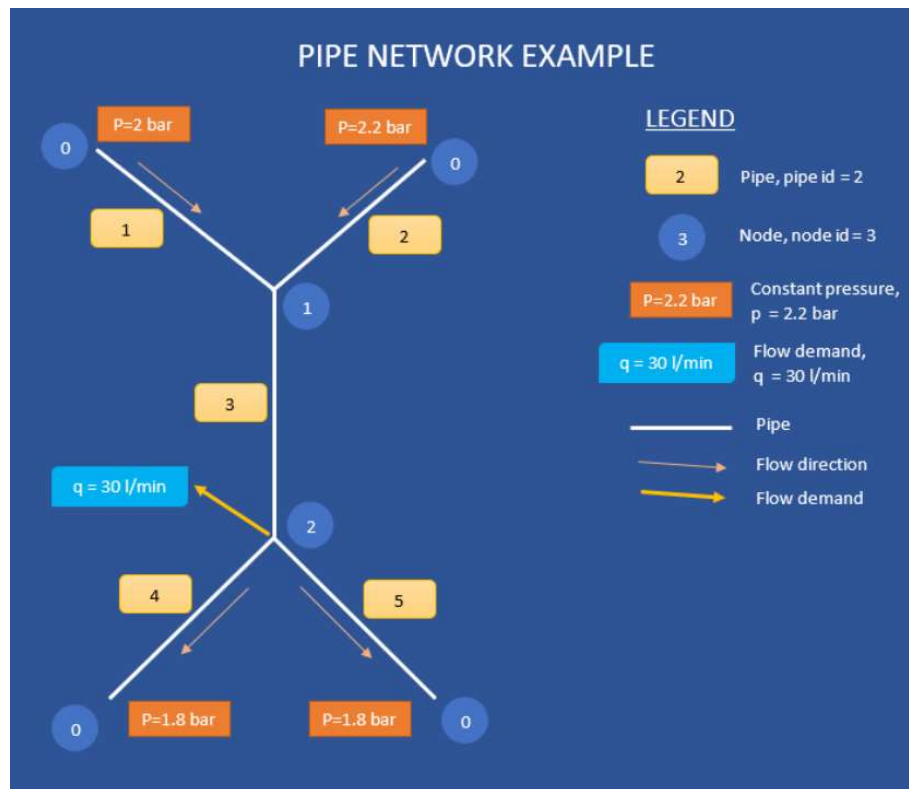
PIPE NETWORK EXAMPLE

P=2 bar
0
P=2.2 bar
0
1
2
1
3
q = 30 l/min
2
4
5
0
P=1.8 bar
P=1.8 bar
0

LEGEND
2 Pipe, pipe id = 2
3 Node, node id = 3
P=2.2 bar Constant pressure, p = 2.2 bar
q = 30 l/min Flow demand, q = 30 l/min
Pipe
Flow direction
Flow demand